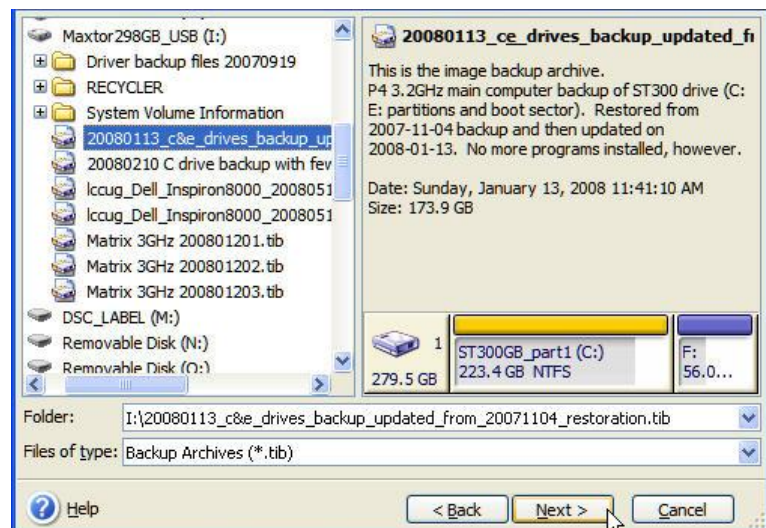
Maxtor298GB_USB (I:)
Driver backup files 20070919
RECYCLER
System Volume Information
20080113_c&e_drives_backup_up
20080210 C drive backup with fev
lccug_Dell_Inspiron8000_2008051
lccug_Dell_Inspiron8000_2008051
Matrix 3GHz 200801201.tib
Matrix 3GHz 200801202.tib
Matrix 3GHz 200801203.tib
DSC_LABEL (M:)
Removable Disk (N:)
Removable Disk (O:)

20080113_ce_drives_backup_updated_fr

This is the image backup archive.
P4 3.2GHz main computer backup of ST300 drive (C: E: partitions and boot sector). Restored from 2007-11-04 backup and then updated on 2008-01-13. No more programs installed, however.

Date: Sunday, January 13, 2008 11:41:10 AM
Size: 173.9 GB

1
279.5 GB
ST300GB_part1 (C:)
223.4 GB NTFS
F:
56.0...

Folder: I:\20080113_c&e_drives_backup_updated_from_20071104_restoration.tib

Files of type: Backup Archives (*.tib)

Help
< Back
Next >
Cancel